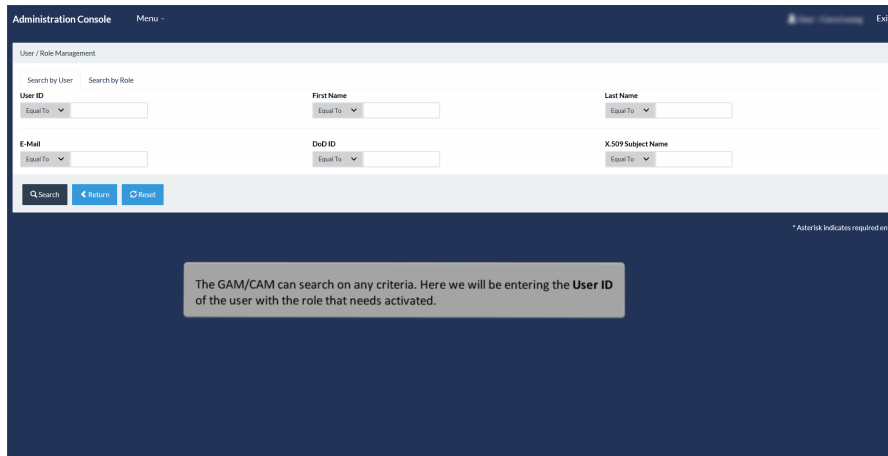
Administration Console Menu

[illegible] Exi

User / Role Management

Search by User Search by Role

User ID
Equal To

First Name
Equal To

Last Name
Equal To

E-Mail
Equal To

DoD ID
Equal To

X.509 Subject Name
Equal To

Search Return Reset

* Asterisk indicates required en

The GAM/CAM can search on any criteria. Here we will be entering the **User ID** of the user with the role that needs activated.